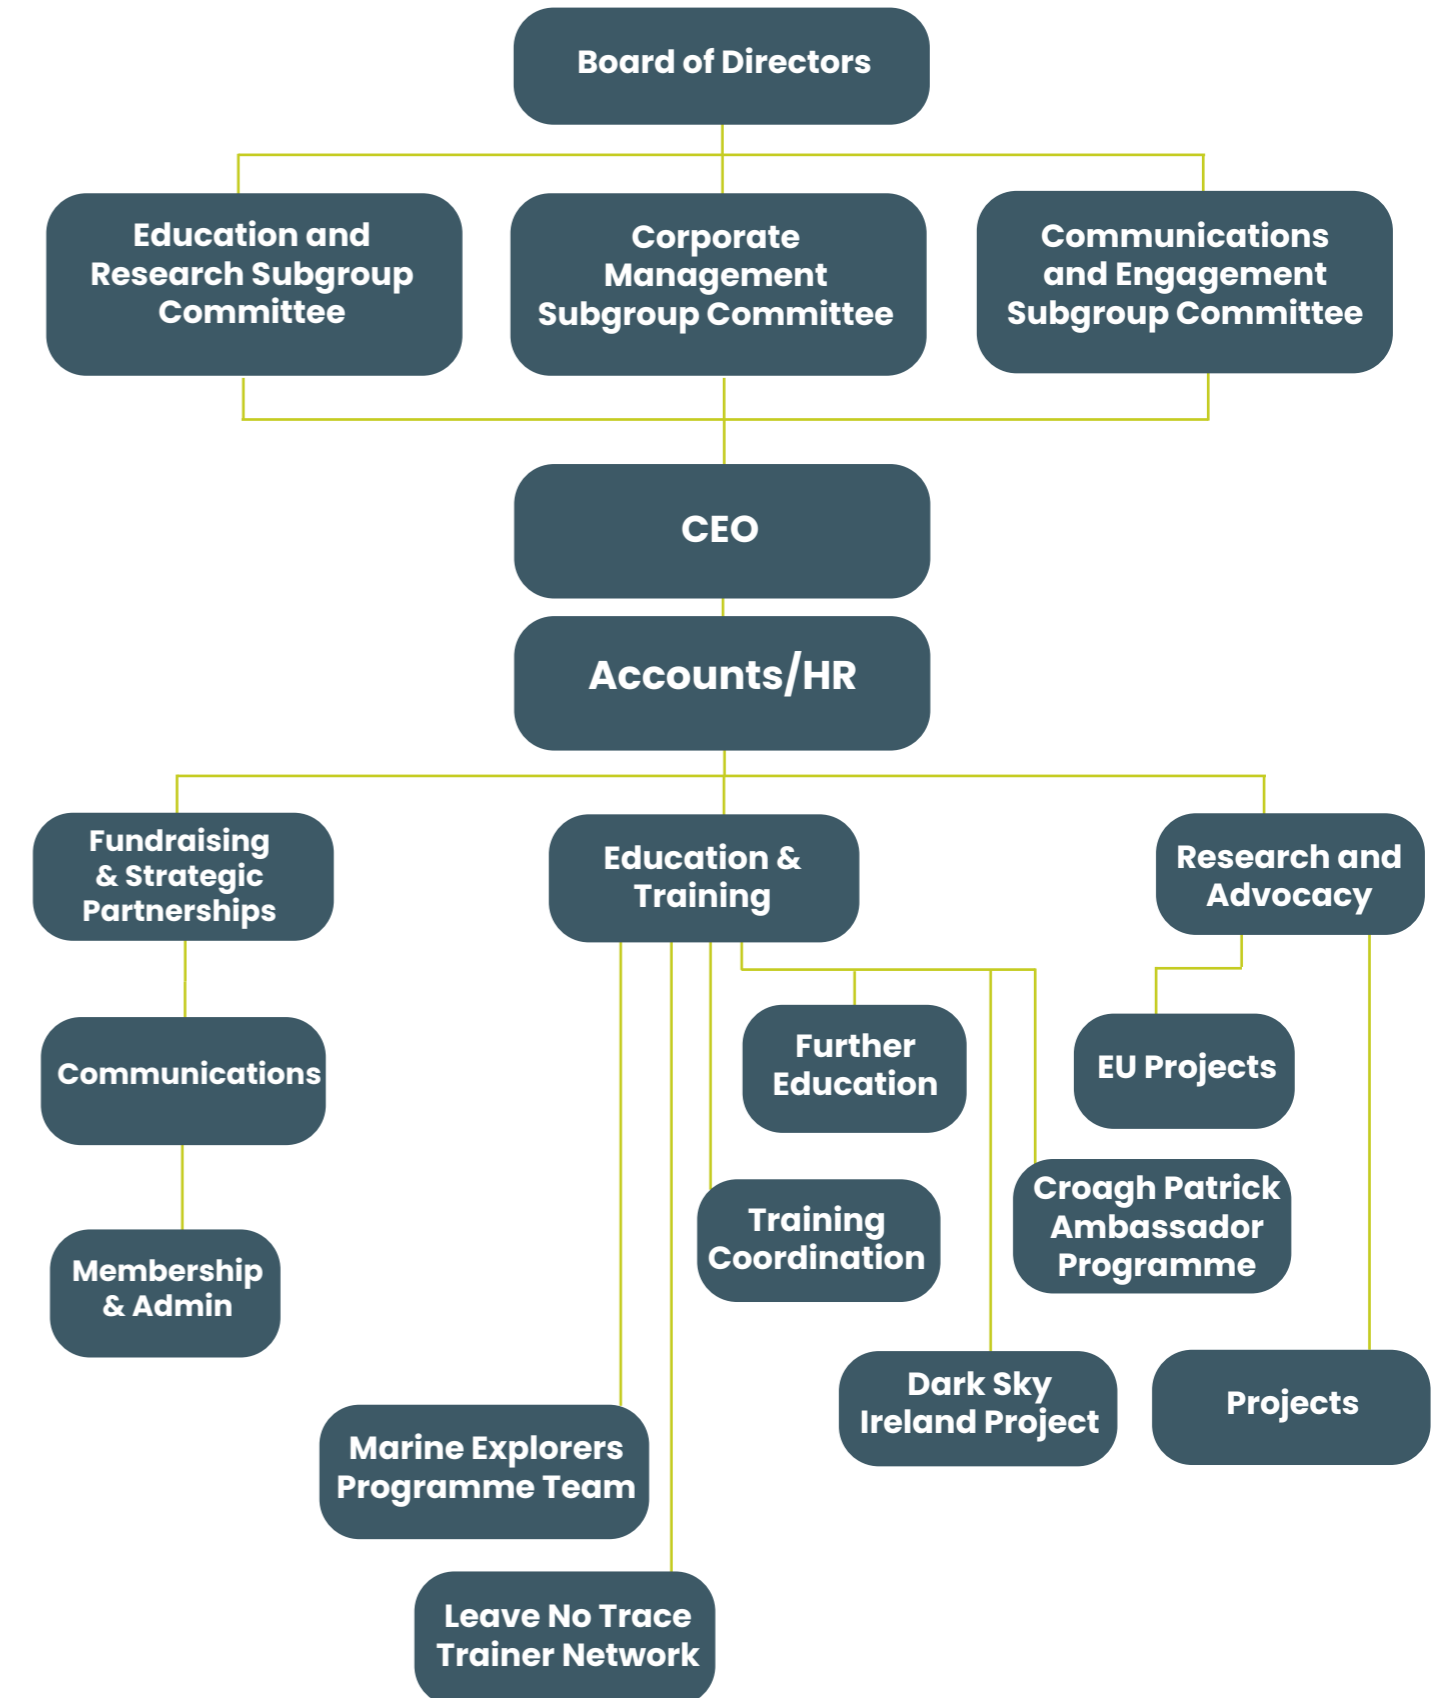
Board of Directors

Education and Research Subgroup Committee

Corporate Management Subgroup Committee

Communications and Engagement Subgroup Committee

CEO

Accounts/HR

Fundraising & Strategic Partnerships

Education & Training

Research and Advocacy

Communications

Further Education

EU Projects

Training Coordination

Croagh Patrick Ambassador Programme

Membership & Admin

Dark Sky Ireland Project

Projects

Marine Explorers Programme Team

Leave No Trace Trainer Network